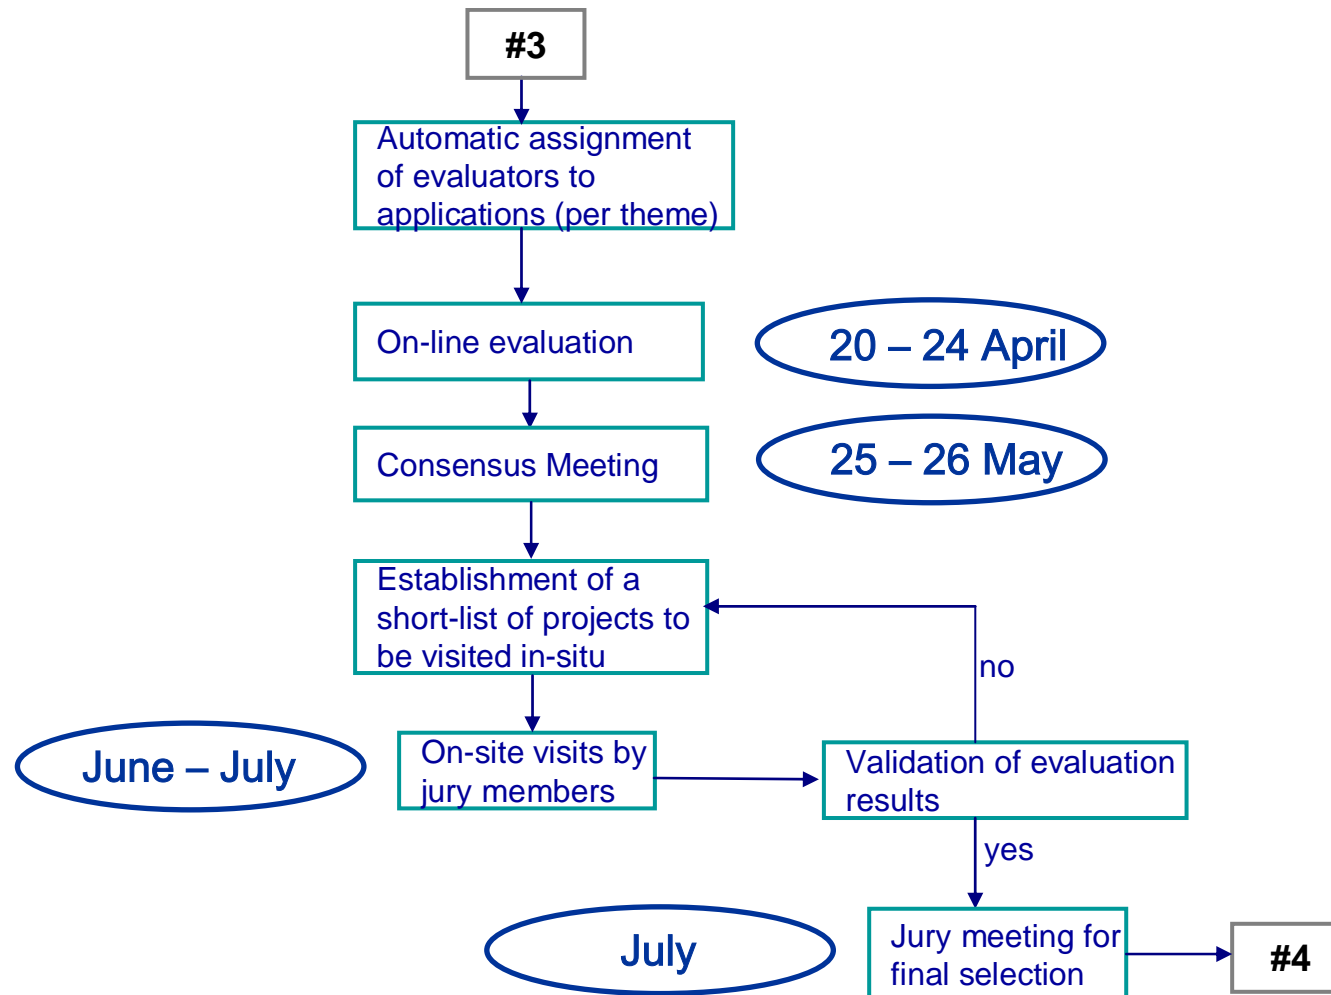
#3

Automatic assignment of evaluators to applications (per theme)

On-line evaluation

20 – 24 April

Consensus Meeting

25 – 26 May

Establishment of a short-list of projects to be visited in-situ

no

June – July

On-site visits by jury members

Validation of evaluation results

yes

July

Jury meeting for final selection

#4